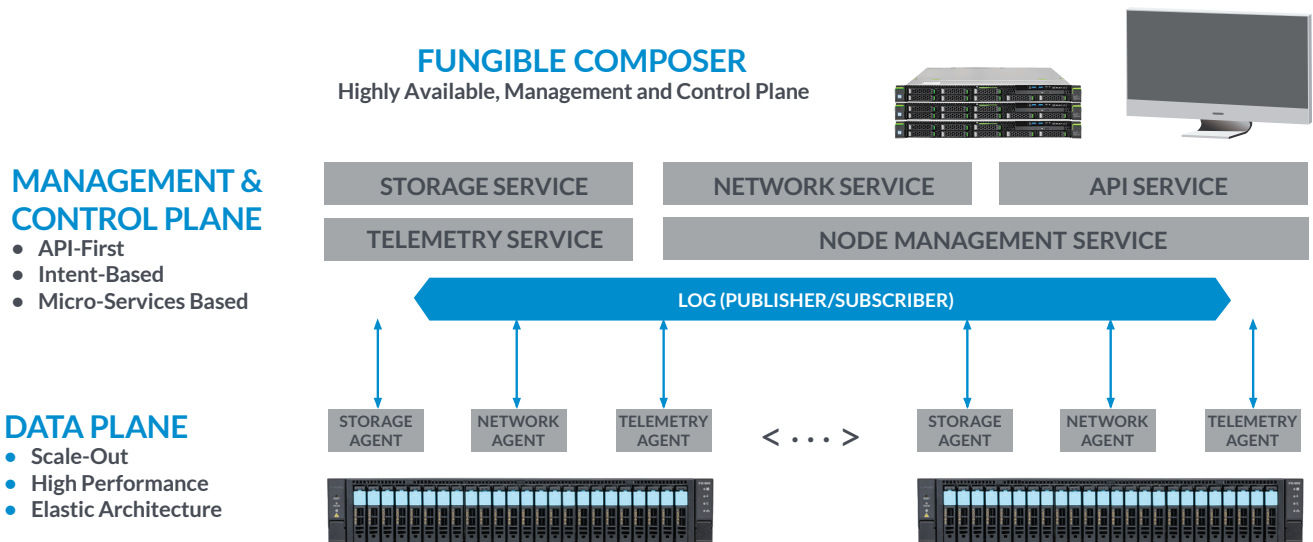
FUNGIBLE COMPOSER
Highly Available, Management and Control Plane

MANAGEMENT & CONTROL PLANE
- API-First
- Intent-Based
- Micro-Services Based

STORAGE SERVICE
NETWORK SERVICE
API SERVICE
TELEMETRY SERVICE
NODE MANAGEMENT SERVICE

LOG (PUBLISHER/SUBSCRIBER)

DATA PLANE
- Scale-Out
- High Performance
- Elastic Architecture

STORAGE AGENT
NETWORK AGENT
TELEMETRY AGENT
< · · · · >
STORAGE AGENT
NETWORK AGENT
TELEMETRY AGENT